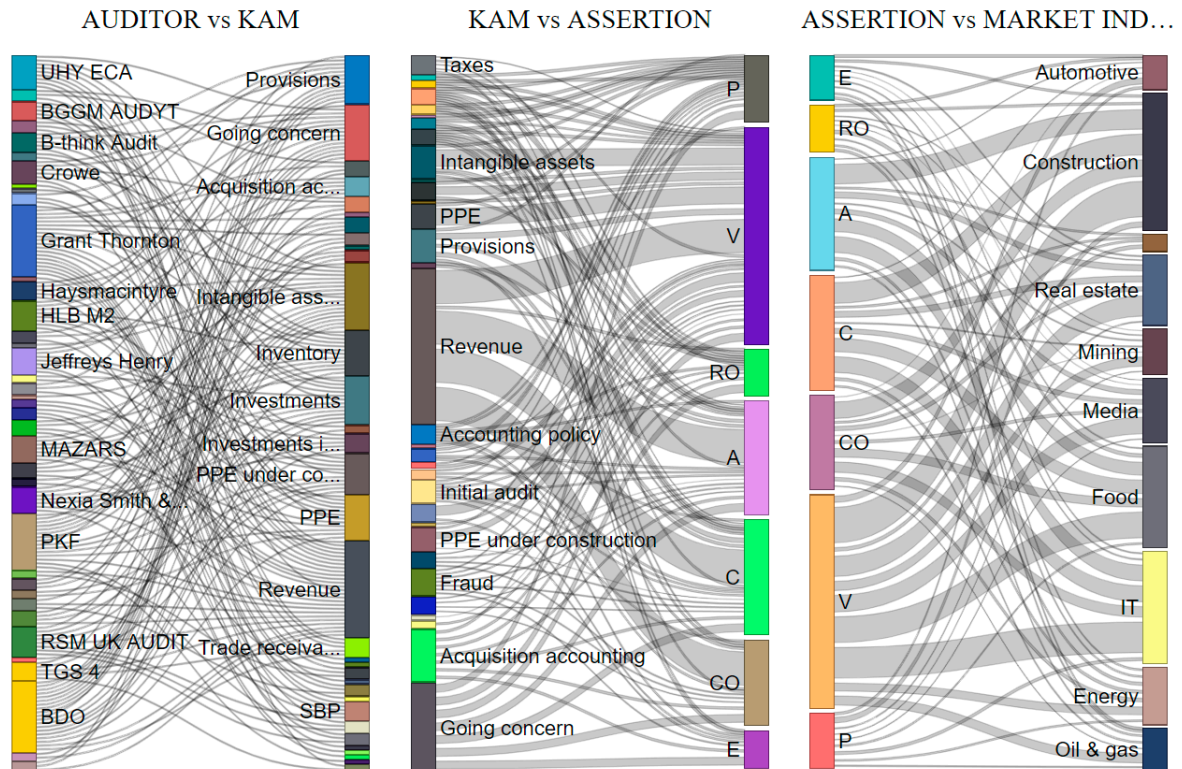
AUDITOR vs KAM

UHY ECA
BGGM AUDYT
B-think Audit
Crowe
Grant Thornton
Haysmacintyre
HLB M2
Jeffreys Henry
MAZARS
Nexia Smith &...
PKF
RSM UK AUDIT
TGS 4
BDO

Provisions
Going concern
Acquisition ac...
Intangible ass...
Inventory
Investments
Investments i...
PPE under co...
PPE
Revenue
Trade receiva...
SBP

KAM vs ASSERTION

Taxes
Intangible assets
PPE
Provisions
Revenue
Accounting policy
Initial audit
PPE under construction
Fraud
Acquisition accounting
Going concern

P
V
RO
A
C
CO
E

ASSERTION vs MARKET IND...

E
RO
A
C
CO
V
P

Automotive
Construction
Real estate
Mining
Media
Food
IT
Energy
Oil & gas